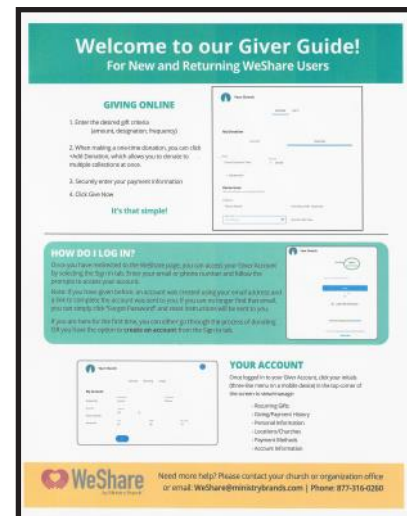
Welcome to our Giver Guide!
For New and Returning WeShare Users

GIVING ONLINE

1. Enter the desired gift criteria (amount, designation, frequency)

2. When making a one-time donation, you can click +Add Donation, which allows you to donate to multiple collections at once.

3. Securely enter your payment information

4. Click Give Now

It's that simple!

HOW DO I LOG IN?

Once you have redirected to the WeShare page, you can access your Giver Account by selecting the Sign In tab. Enter your email or phone number and follow the prompts to access your account.

Note: If you have given before, an account was created using your email address and a link to complete the account was sent to you. If you are no longer find that email, you can simply click "Forgot Password" and reset instructions will be sent to you.

If you are here for the first time, you can either go through the process of donating OR you have the option to create an account from the Sign In tab.

YOUR ACCOUNT

Once logged in to your Giver Account, click your details (three-line menu on a mobile device) in the top corner of the screen to view/manage:

- Recurring Gifts
- Giving/Payment History
- Personal Information
- Locations/Churches
- Payment Methods
- Account Information

WeShare by Ministry Brands

Need more help? Please contact your church or organization office or email: WeShare@ministrybrands.com | Phone: 877-316-0260